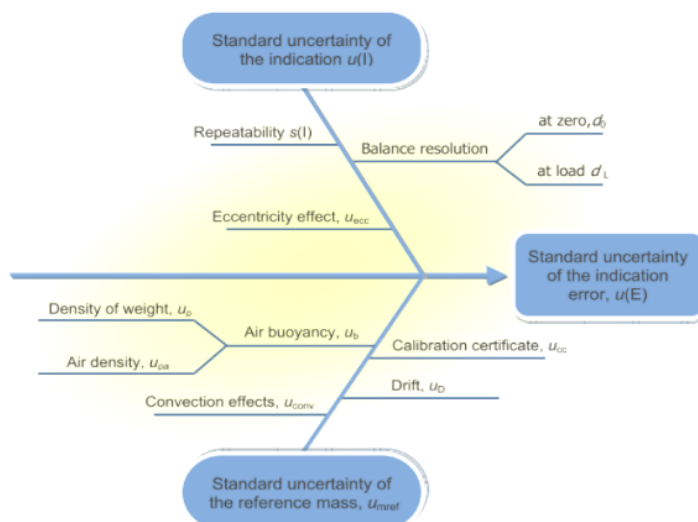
Standard uncertainty of the indication $u$(I)

Repeatability $s$(I)

Balance resolution

at zero, $d_0$

at load $d_L$

Eccentricity effect, $u_{ecc}$

Standard uncertainty of the indication error, $u$(E)

Density of weight, $u_\rho$

Air buoyancy, $u_b$

Air density, $u_{\rho a}$

Calibration certificate, $u_{cc}$

Drift, $u_D$

Convection effects, $u_{conv}$

Standard uncertainty of the reference mass, $u_{mref}$